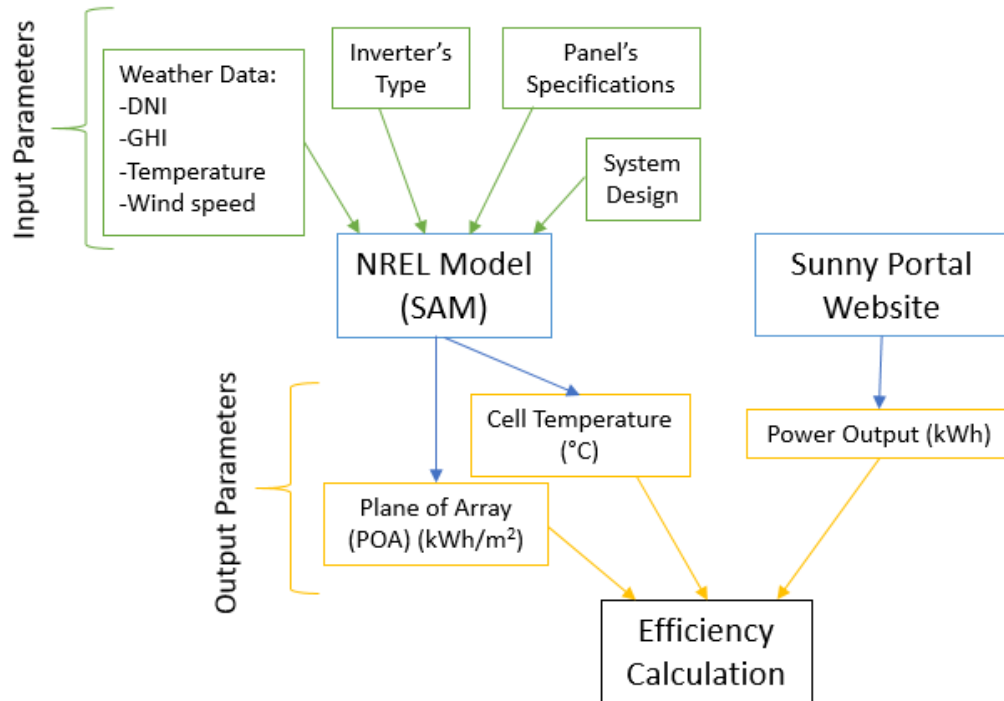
Input Parameters

Weather Data:
-DNI
-GHI
-Temperature
-Wind speed

Inverter's Type

Panel's Specifications

System Design

NREL Model (SAM)

Sunny Portal Website

Output Parameters

Cell Temperature (°C)

Power Output (kWh)

Plane of Array (POA) (kWh/m$^2$)

Efficiency Calculation